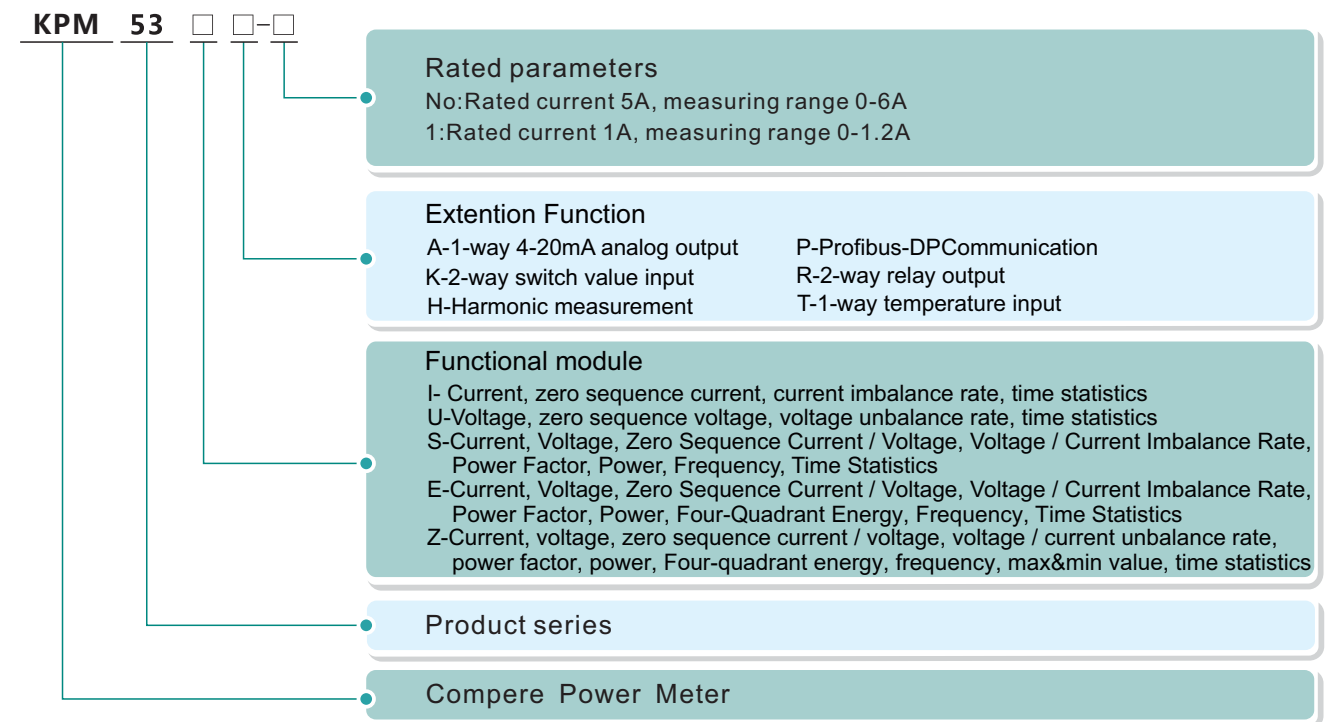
KPM 53 □ □-□

Rated parameters
No:Rated current 5A, measuring range 0-6A
1:Rated current 1A, measuring range 0-1.2A

Extention Function
A-1-way 4-20mA analog output
K-2-way switch value input
H-Harmonic measurement
P-Profibus-DPCommunication
R-2-way relay output
T-1-way temperature input

Functional module
I- Current, zero sequence current, current imbalance rate, time statistics
U-Voltage, zero sequence voltage, voltage unbalance rate, time statistics
S-Current, Voltage, Zero Sequence Current / Voltage, Voltage / Current Imbalance Rate, Power Factor, Power, Frequency, Time Statistics
E-Current, Voltage, Zero Sequence Current / Voltage, Voltage / Current Imbalance Rate, Power Factor, Power, Four-Quadrant Energy, Frequency, Time Statistics
Z-Current, voltage, zero sequence current / voltage, voltage / current unbalance rate, power factor, power, Four-quadrant energy, frequency, max&min value, time statistics

Product series

Compere Power Meter